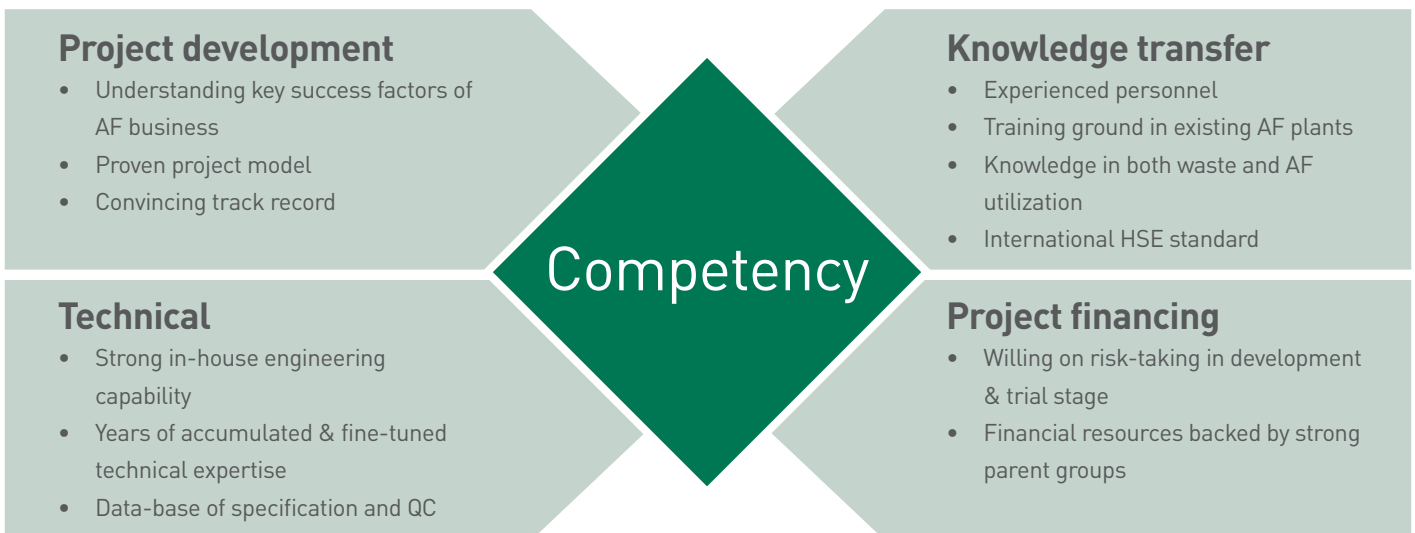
Project development
- Understanding key success factors of AF business
- Proven project model
- Convincing track record

Knowledge transfer
- Experienced personnel
- Training ground in existing AF plants
- Knowledge in both waste and AF utilization
- International HSE standard

Competency

Technical
- Strong in-house engineering capability
- Years of accumulated & fine-tuned technical expertise
- Data-base of specification and QC

Project financing
- Willing on risk-taking in development & trial stage
- Financial resources backed by strong parent groups